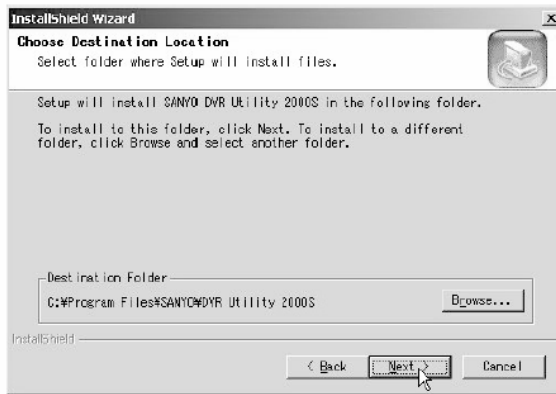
InstallShield Wizard

x

Choose Destination Location

Select folder where Setup will install files.

Setup will install SANYO DVR Utility 2000S in the following folder.

To install to this folder, click Next. To install to a different folder, click Browse and select another folder.

Destination Folder

C:¥Program Files¥SANYO¥DVR Utility 2000S

Browse...

InstallShield

< Back

Next >

Cancel